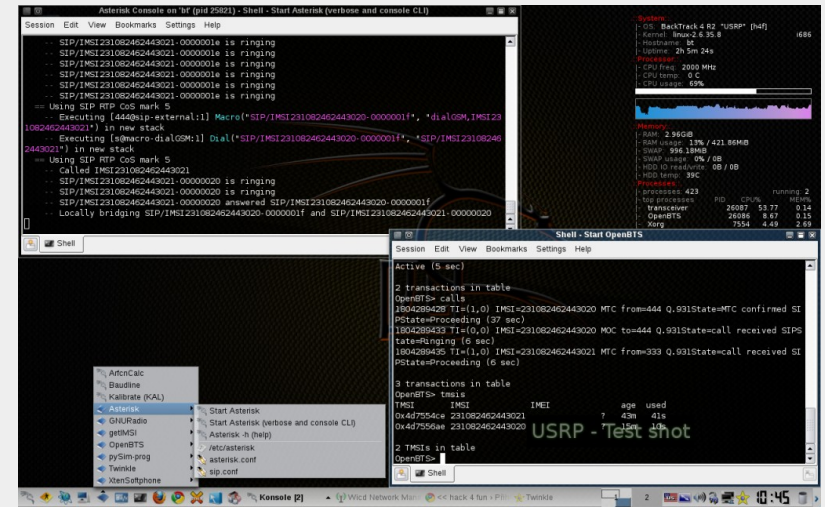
Asterisk Console on 'bt' (pid 25821) - Shell - Start Asterisk (verbose and console CLI)

Session Edit View Bookmarks Settings Help

-- SIP/IMSI231082462443021-0000001e is ringing
-- SIP/IMSI231082462443021-0000001e is ringing
-- SIP/IMSI231082462443021-0000001e is ringing
-- SIP/IMSI231082462443021-0000001e is ringing
-- SIP/IMSI231082462443021-0000001e is ringing
-- SIP/IMSI231082462443021-0000001e is ringing
-- SIP/IMSI231082462443021-0000001e is ringing
== Using SIP RTP CoS mark 5
-- Executing [444@sip-external:1] Macro("SIP/IMSI231082462443020-0000001f", "dialGSM,IMSI231082462443021") in new stack
-- Executing [s@macro-dialGSM:1] Dial("SIP/IMSI231082462443020-0000001f", "SIP/IMSI231082462443021") in new stack
== Using SIP RTP CoS mark 5
-- Called IMSI231082462443021
-- SIP/IMSI231082462443021-00000020 is ringing
-- SIP/IMSI231082462443021-00000020 is ringing
-- SIP/IMSI231082462443021-00000020 answered SIP/IMSI231082462443020-0000001f
-- Locally bridging SIP/IMSI231082462443020-0000001f and SIP/IMSI231082462443021-00000020

Shell

System
OS: BackTrack 4 R2 "USRP" [h4f]
Kernel: linux-2.6.35.8 i686
Hostname: bt
Uptime: 2h 5m 24s
Processor
CPU freq: 2000 MHz
CPU temp: 0 C
CPU usage: 69%
Memory
RAM: 2.96GiB
RAM usage: 13% / 421.86MiB
SWAP: 996.18MiB
SWAP usage: 0% / 0B
HDD IO read/write: 0B / 0B
HDD temp: 39C
Processes
processes: 423 running: 2
top processes PID CPU% MEM%
transceiver 26087 53.77 0.14
OpenBTS 26086 8.67 0.15
Xorg 7554 4.49 2.69

Shell - Start OpenBTS

Session Edit View Bookmarks Settings Help

Active (5 sec)

2 transactions in table
OpenBTS> calls
1804289428 TI=(1,0) IMSI=231082462443020 MTC from=444 Q.931State=MTC confirmed SIPState=Proceeding (37 sec)
1804289433 TI=(0,0) IMSI=231082462443020 MOC to=444 Q.931State=call received SIPState=Ringing (6 sec)
1804289435 TI=(1,0) IMSI=231082462443021 MTC from=333 Q.931State=call received SIPState=Proceeding (6 sec)

3 transactions in table
OpenBTS> tmsis
TMSI IMSI IMEI age used
0x4d7554ce 231082462443021 ? 43m 41s
0x4d7556ae 231082462443020 15m 10s

2 TMSIs in table
OpenBTS>

USRP - Test shot

Shell

ArfcnCalc
Baudline
Kalibrate (KAL)
Asterisk
GNURadio
getIMSI
OpenBTS
pySim-prog
Twinkle
XtenSoftphone

Start Asterisk
Start Asterisk (verbose and console CLI)
Asterisk -h (help)
/etc/asterisk
asterisk.conf
sip.conf

Konsole [2]
Wicd Network Man
<< hack 4 fun - Fi
Twinkle
2
10:45